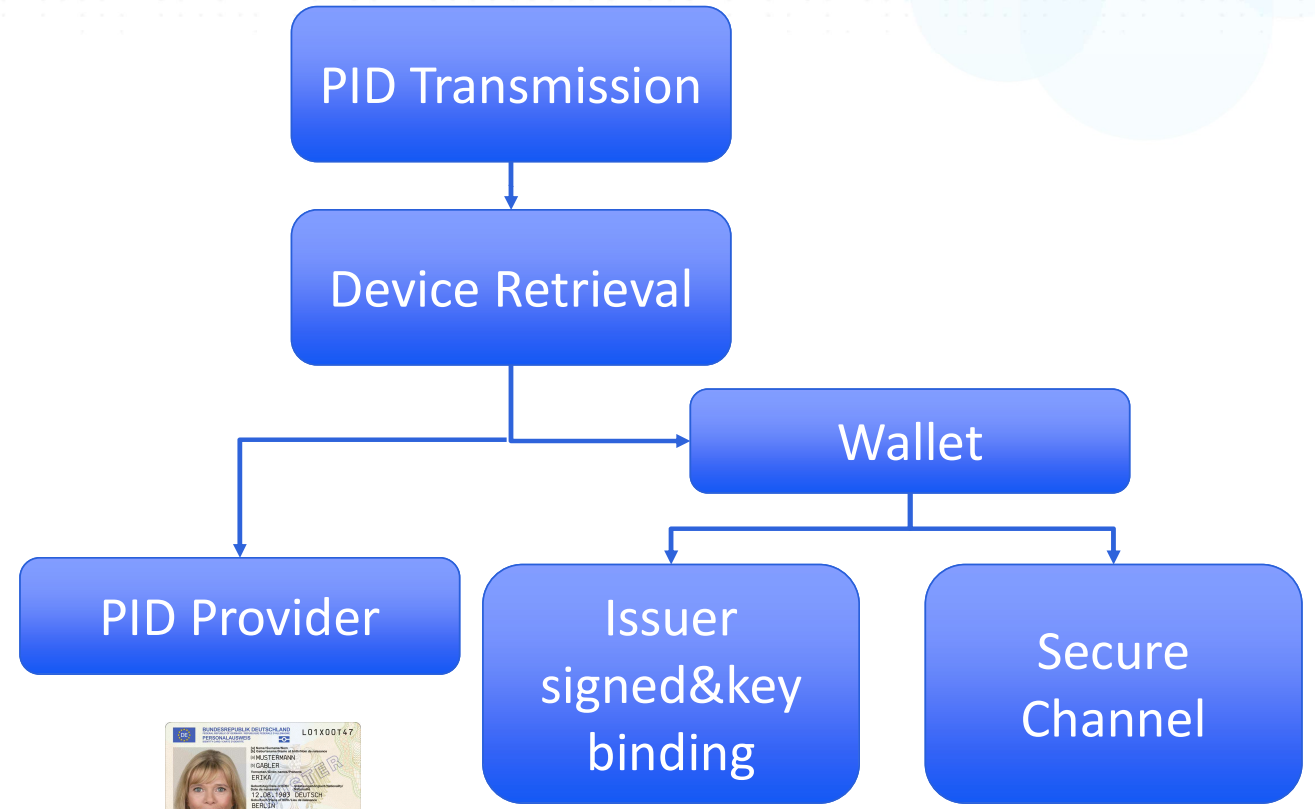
PID Transmission

Device Retrieval

Wallet

PID Provider

Issuer signed&key binding

Secure Channel

BUNDESREPUBLIK DEUTSCHLAND
PERSONALAUSWEIS
L01X00T47
MUSTERMANN
GABLER
ERIKA
12.08.1983 DEUTSCH
BERLIN